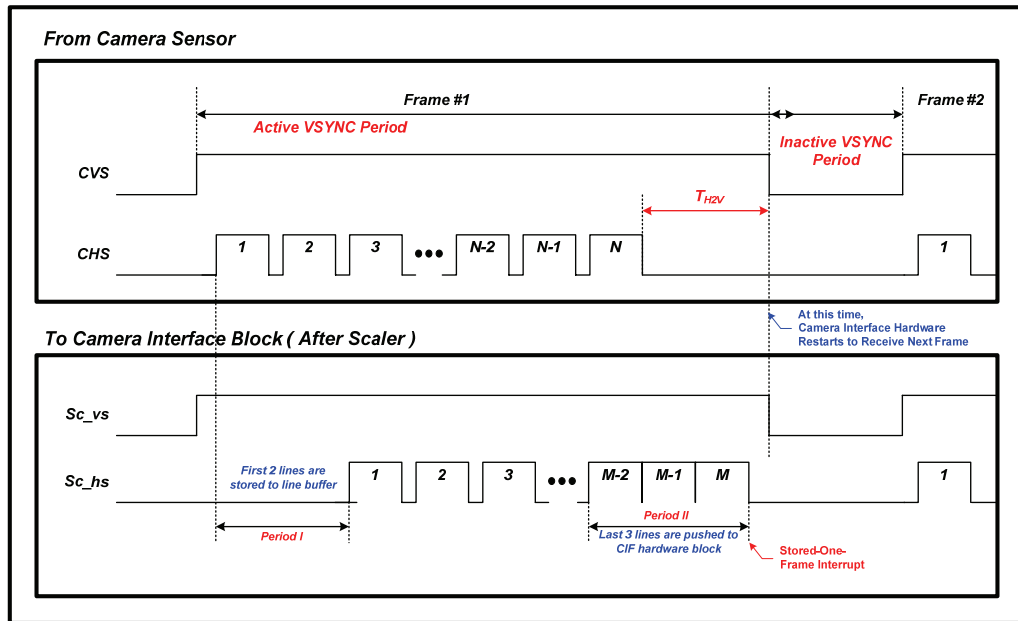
From Camera Sensor

Frame #1

Frame #2

Active VSYNC Period

Inactive VSYNC Period

CVS

$T_{H2V}$

CHS

1 2 3 ••• N-2 N-1 N

1

At this time, Camera Interface Hardware Restarts to Receive Next Frame

To Camera Interface Block ( After Scaler )

Sc_vs

Sc_hs

First 2 lines are stored to line buffer

1 2 3 ••• M-2 M-1 M

1

Period I

Period II

Last 3 lines are pushed to CIF hardware block

Stored-One-Frame Interrupt